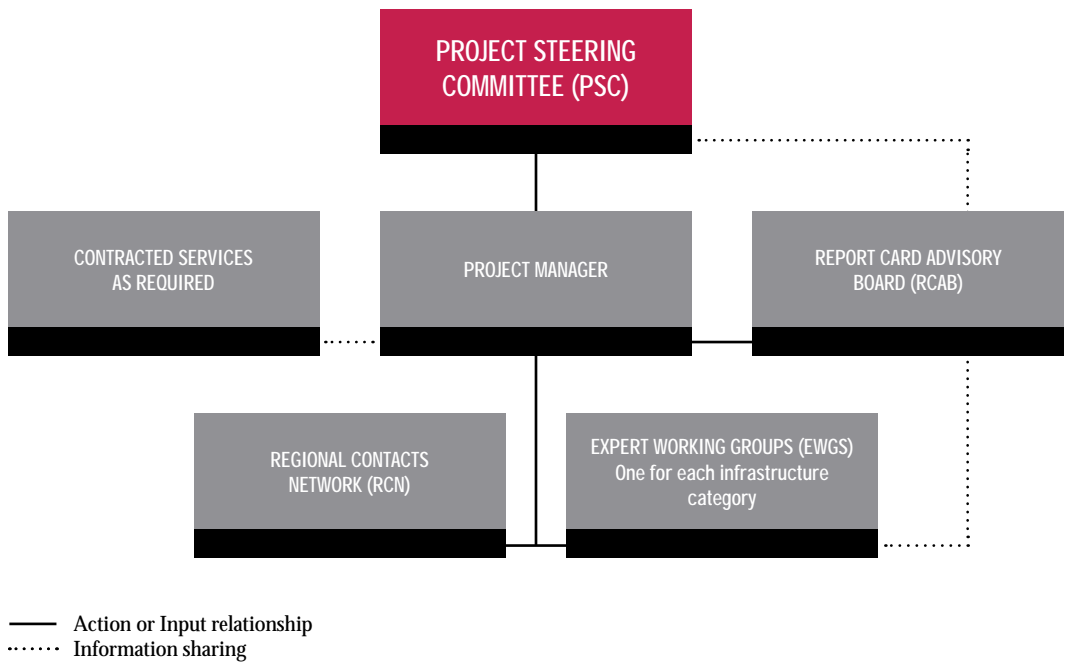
PROJECT STEERING COMMITTEE (PSC)

CONTRACTED SERVICES AS REQUIRED

PROJECT MANAGER

REPORT CARD ADVISORY BOARD (RCAB)

REGIONAL CONTACTS NETWORK (RCN)

EXPERT WORKING GROUPS (EWGS) One for each infrastructure category

Action or Input relationship
Information sharing